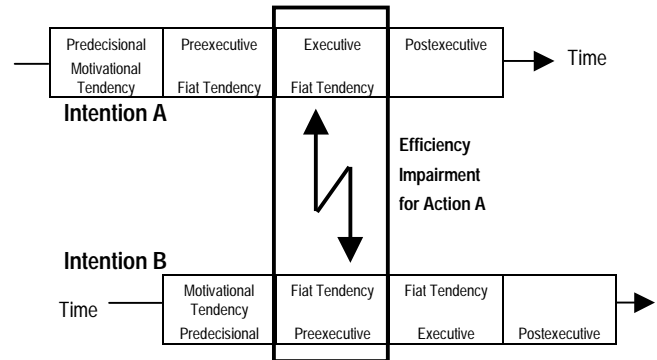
| Predecisional Motivational Tendency | Preexecutive Fiat Tendency | Executive Fiat Tendency | Postexecutive |
|---|---|---|---|

Time

Intention A

Efficiency Impairment for Action A

Intention B

Time

| Motivational Tendency Predecisional | Fiat Tendency Preexecutive | Fiat Tendency Executive | Postexecutive |
|---|---|---|---|